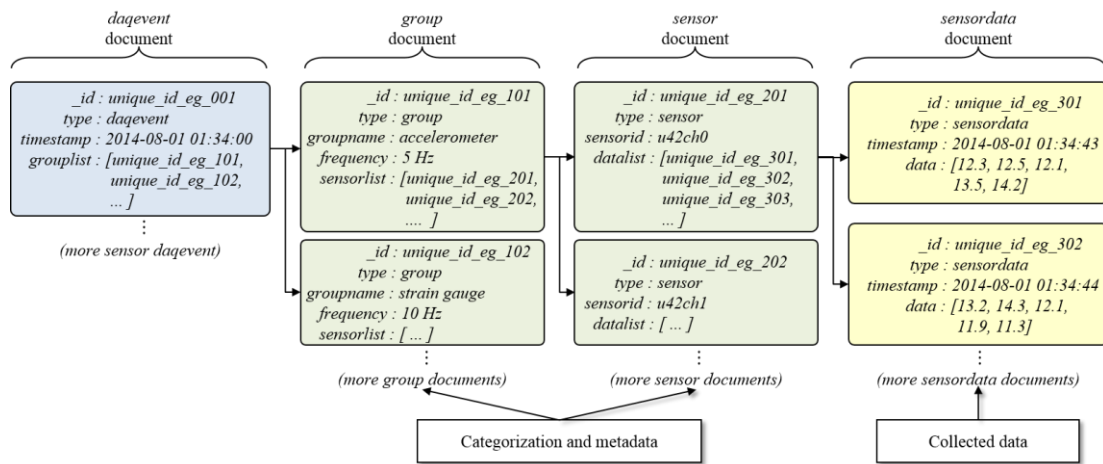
daqevent
document

group
document

sensor
document

sensordata
document

_id : unique_id_eg_001
type : daqevent
timestamp : 2014-08-01 01:34:00
grouplist : [unique_id_eg_101, unique_id_eg_102, ... ]
⋮
(more sensor daqevent)

_id : unique_id_eg_101
type : group
groupname : accelerometer
frequency : 5 Hz
sensorlist : [unique_id_eg_201, unique_id_eg_202, .... ]

_id : unique_id_eg_102
type : group
groupname : strain gauge
frequency : 10 Hz
sensorlist : [ ... ]
⋮
(more group documents)

_id : unique_id_eg_201
type : sensor
sensorid : u42ch0
datalist : [unique_id_eg_301, unique_id_eg_302, unique_id_eg_303, ... ]

_id : unique_id_eg_202
type : sensor
sensorid : u42ch1
datalist : [ ... ]
⋮
(more sensor documents)

_id : unique_id_eg_301
type : sensordata
timestamp : 2014-08-01 01:34:43
data : [12.3, 12.5, 12.1, 13.5, 14.2]

_id : unique_id_eg_302
type : sensordata
timestamp : 2014-08-01 01:34:44
data : [13.2, 14.3, 12.1, 11.9, 11.3]
⋮
(more sensordata documents)

Categorization and metadata

Collected data